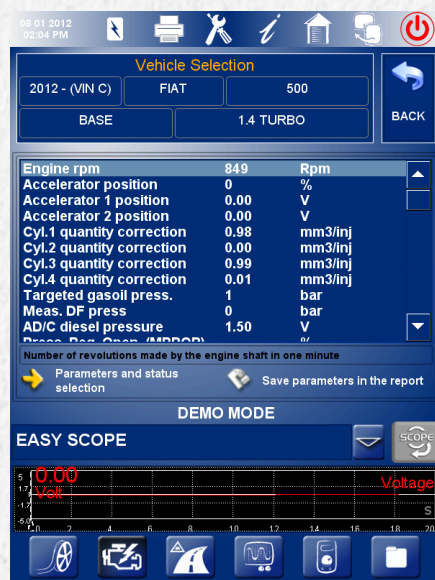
08 01 2012
02:04 PM

Vehicle Selection

2012 - (VIN C)
FIAT
500
BASE
1.4 TURBO
BACK

| Engine rpm | 849 | Rpm |
|---|---|---|
| Accelerator position | 0 | % |
| Accelerator 1 position | 0.00 | V |
| Accelerator 2 position | 0.00 | V |
| Cyl.1 quantity correction | 0.98 | mm3/inj |
| Cyl.2 quantity correction | 0.00 | mm3/inj |
| Cyl.3 quantity correction | 0.99 | mm3/inj |
| Cyl.4 quantity correction | 0.01 | mm3/inj |
| Targeted gasoil press. | 1 | bar |
| Meas. DF press | 0 | bar |
| AD/C diesel pressure | 1.50 | V |
| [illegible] | | % |

Number of revolutions made by the engine shaft in one minute

Parameters and status selection

Save parameters in the report

DEMO MODE

EASY SCOPE

SCOPE

5
1.7
-1.7
-5.0

0.00
Volt

Voltage

0 2 4 6 8 10 12 14 16 18 20
S